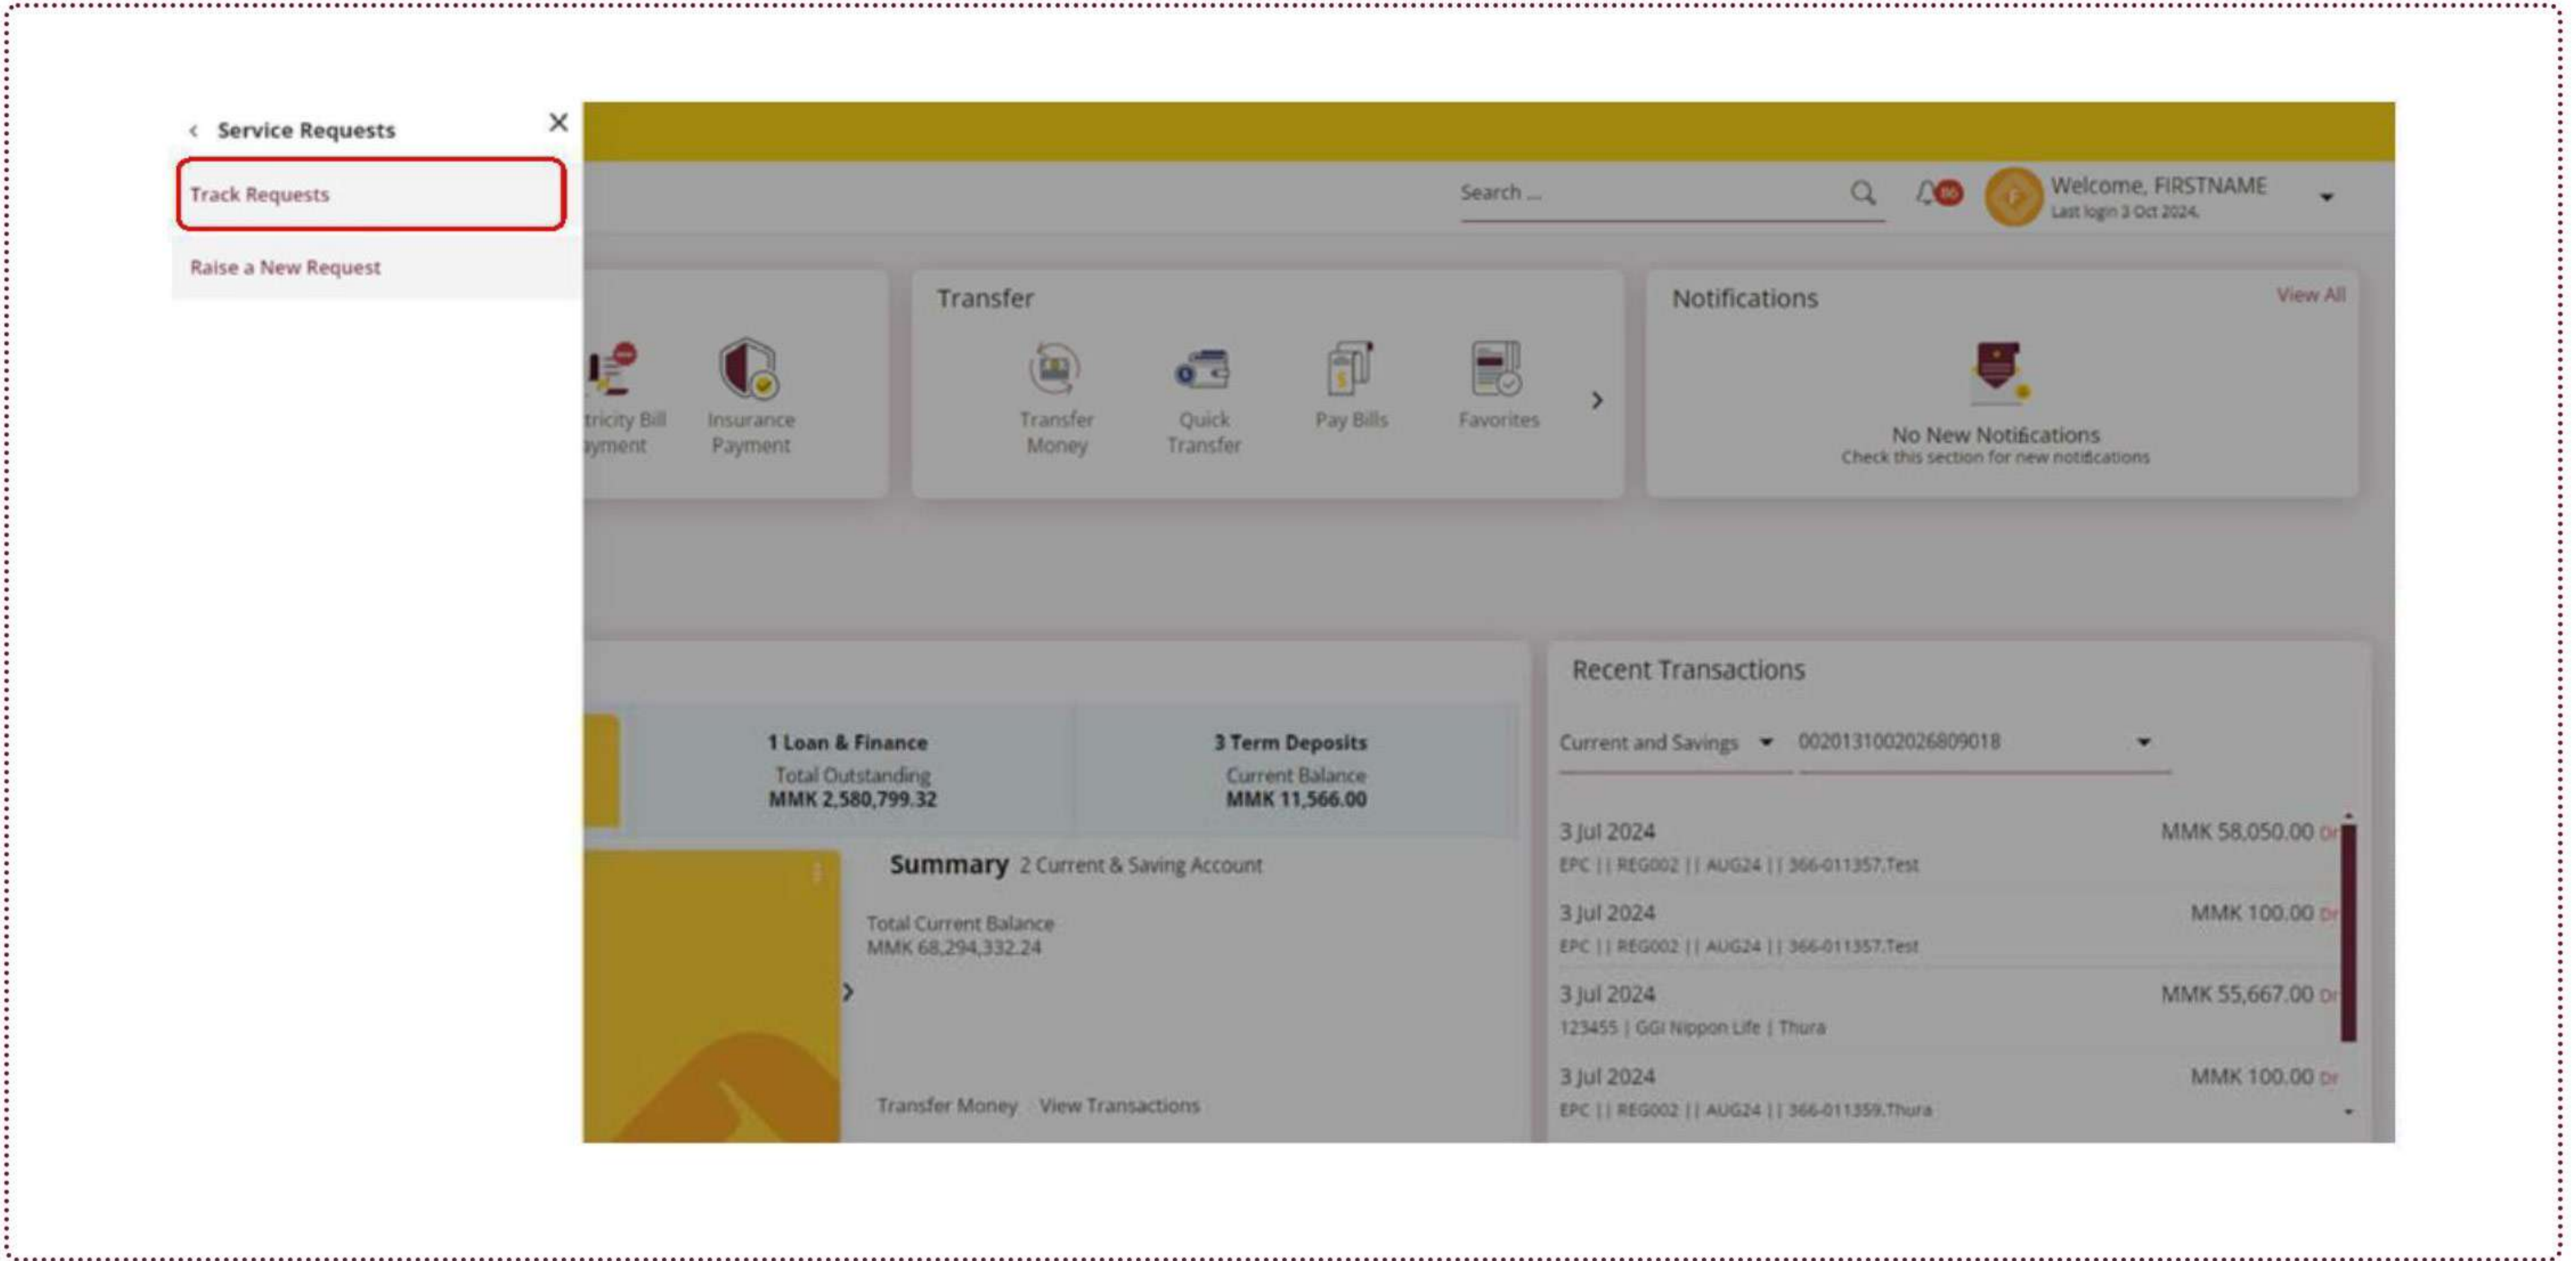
Service Requests

Track Requests

Raise a New Request

Search ...

Welcome, FIRSTNAME
Last login 3 Oct 2024.

tricity Bill yment

Insurance Payment

Transfer

Transfer Money

Quick Transfer

Pay Bills

Favorites

Notifications

View All

No New Notifications
Check this section for new notifications

1 Loan & Finance
Total Outstanding
MMK 2,580,799.32

3 Term Deposits
Current Balance
MMK 11,566.00

Summary 2 Current & Saving Account

Total Current Balance
MMK 68,294,332.24

Transfer Money View Transactions

Recent Transactions

Current and Savings

0020131002026809018

3 Jul 2024 MMK 58,050.00 Dr
EPC || REG002 || AUG24 || 366-011357.Test

3 Jul 2024 MMK 100.00 Dr
EPC || REG002 || AUG24 || 366-011357.Test

3 Jul 2024 MMK 55,667.00 Dr
123455 | GGI Nippon Life | Thura

3 Jul 2024 MMK 100.00 Dr
EPC || REG002 || AUG24 || 366-011359.Thura